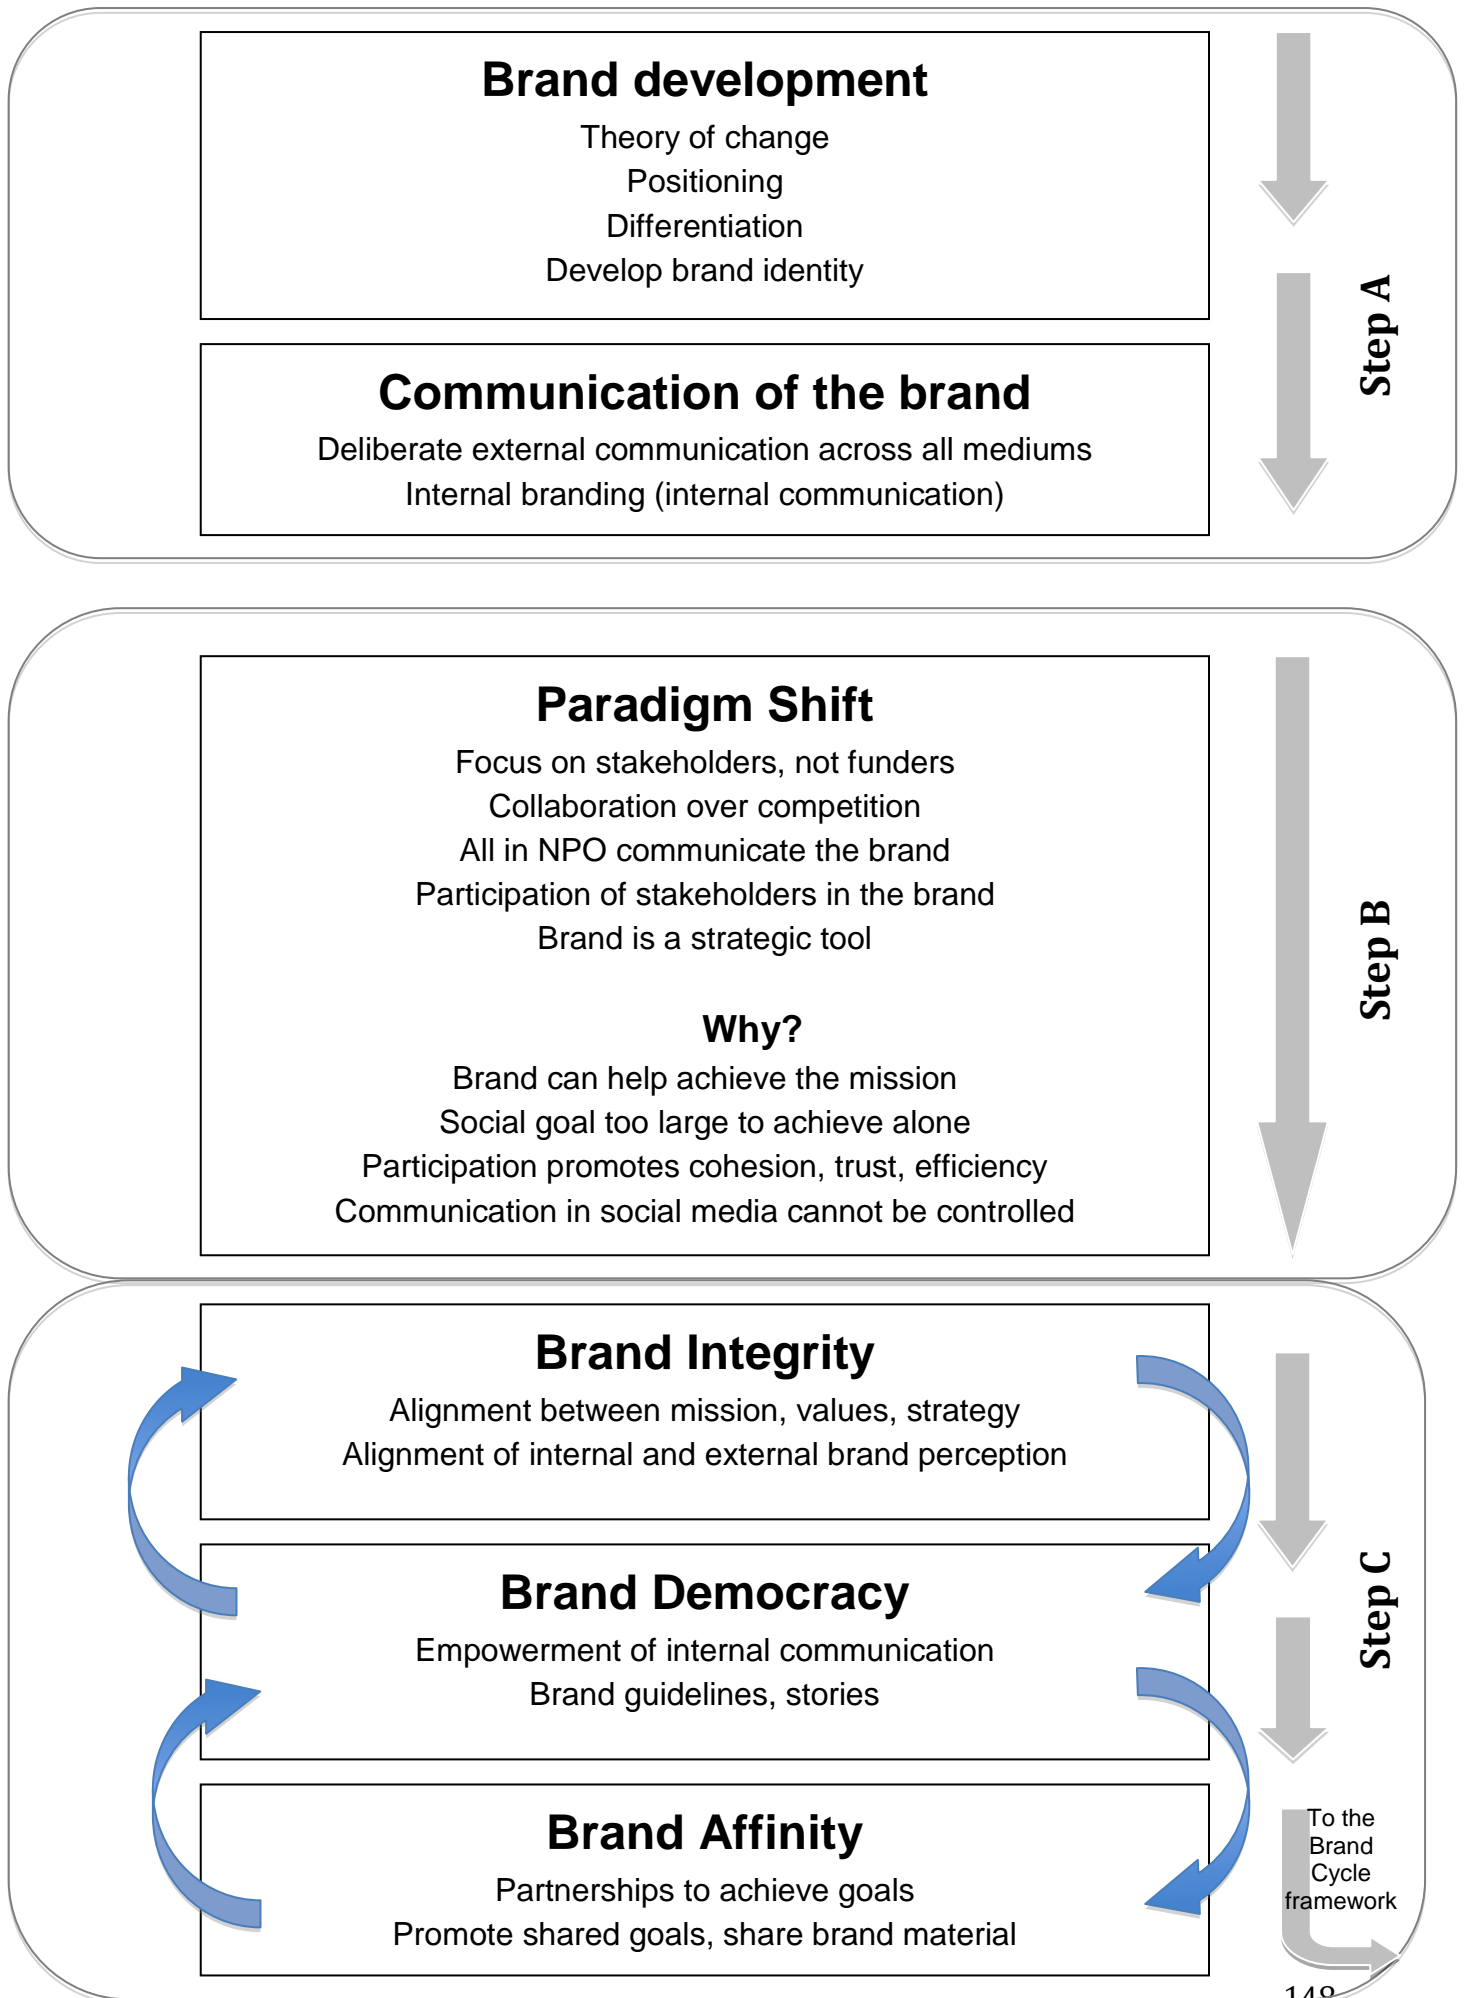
Brand development

Theory of change
Positioning
Differentiation
Develop brand identity

Communication of the brand

Deliberate external communication across all mediums
Internal branding (internal communication)

Step A

Paradigm Shift

Focus on stakeholders, not funders
Collaboration over competition
All in NPO communicate the brand
Participation of stakeholders in the brand
Brand is a strategic tool

Why?

Brand can help achieve the mission
Social goal too large to achieve alone
Participation promotes cohesion, trust, efficiency
Communication in social media cannot be controlled

Step B

Brand Integrity

Alignment between mission, values, strategy
Alignment of internal and external brand perception

Brand Democracy

Empowerment of internal communication
Brand guidelines, stories

Brand Affinity

Partnerships to achieve goals
Promote shared goals, share brand material

Step C

To the Brand Cycle framework

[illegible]